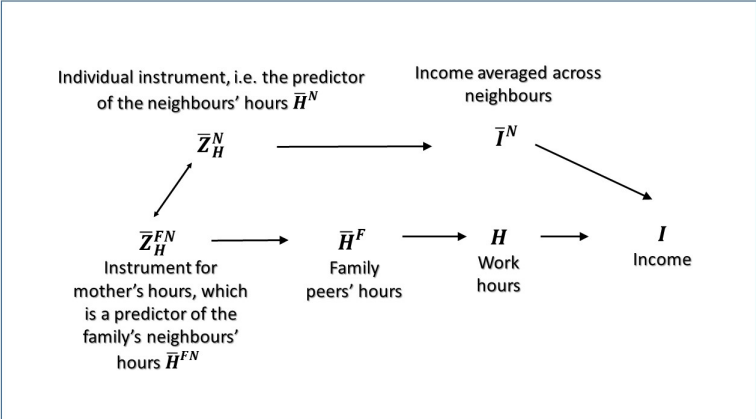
Individual instrument, i.e. the predictor of the neighbours' hours $\bar{H}^N$

Income averaged across neighbours

$\bar{Z}_H^N$

$\bar{I}^N$

$\bar{Z}_H^{FN}$
Instrument for mother's hours, which is a predictor of the family's neighbours' hours $\bar{H}^{FN}$

$\bar{H}^F$
Family peers' hours

$H$
Work hours

$I$
Income